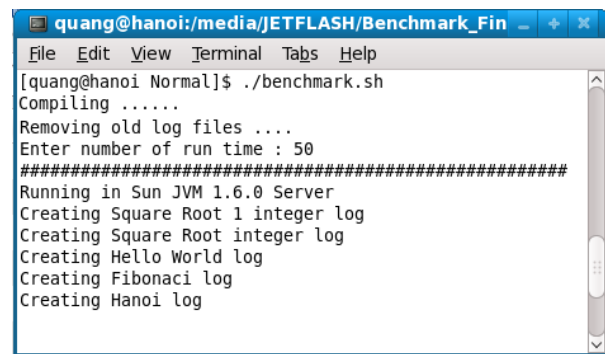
quang@hanoi:/media/JETFLASH/Benchmark_Fin

File Edit View Terminal Tabs Help

[quang@hanoi Normal]$ ./benchmark.sh
Compiling ......
Removing old log files ....
Enter number of run time : 50
##################################################
Running in Sun JVM 1.6.0 Server
Creating Square Root 1 integer log
Creating Square Root integer log
Creating Hello World log
Creating Fibonaci log
Creating Hanoi log